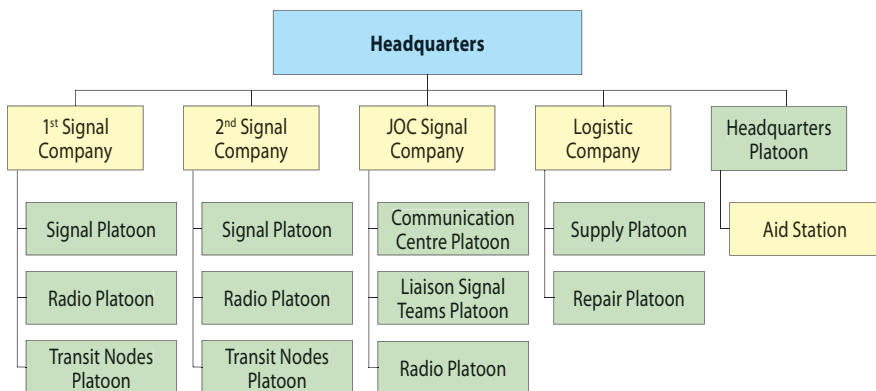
Headquarters

1$^{st}$ Signal Company

Signal Platoon

Radio Platoon

Transit Nodes Platoon

2$^{nd}$ Signal Company

Signal Platoon

Radio Platoon

Transit Nodes Platoon

JOC Signal Company

Communication Centre Platoon

Liaison Signal Teams Platoon

Radio Platoon

Logistic Company

Supply Platoon

Repair Platoon

Headquarters Platoon

Aid Station